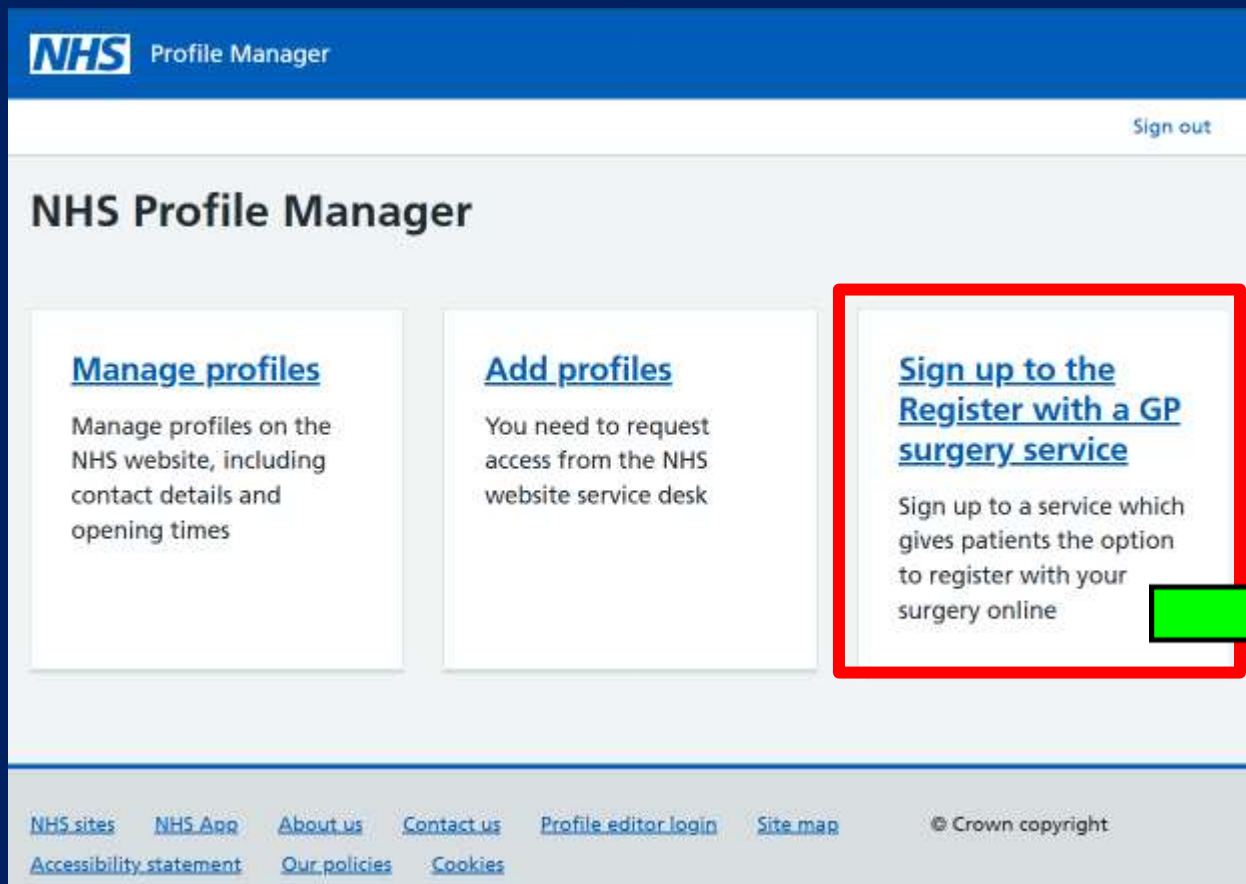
NHS Profile Manager

Sign out

NHS Profile Manager

Manage profiles

Manage profiles on the NHS website, including contact details and opening times

Add profiles

You need to request access from the NHS website service desk

Sign up to the Register with a GP surgery service

Sign up to a service which gives patients the option to register with your surgery online

NHS sites NHS App About us Contact us Profile editor login Site map © Crown copyright
Accessibility statement Our policies Cookies